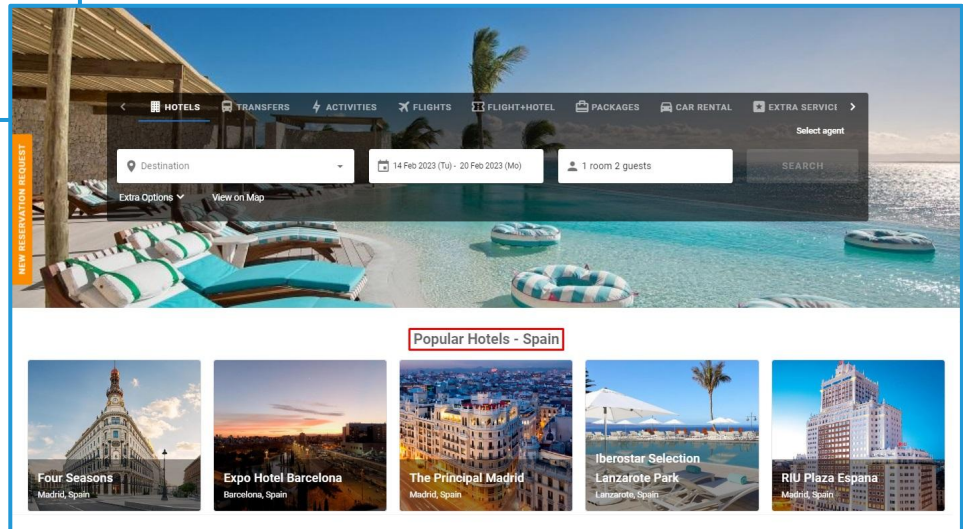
HOTELS TRANSFERS ACTIVITIES FLIGHTS FLIGHT+HOTEL PACKAGES CAR RENTAL EXTRA SERVICE

Select agent

Destination

14 Feb 2023 (Tu) - 20 Feb 2023 (Mo)

1 room 2 guests

SEARCH

Extra Options

View on Map

NEW RESERVATION REQUEST

Popular Hotels - Spain

Four Seasons
Madrid, Spain

Expo Hotel Barcelona
Barcelona, Spain

The Principal Madrid
Madrid, Spain

Iberostar Selection Lanzarote Park
Lanzarote, Spain

RIU Plaza Espana
Madrid, Spain